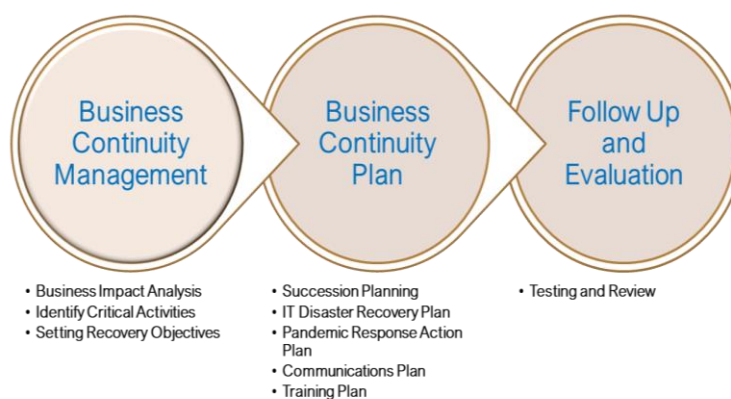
Business Continuity Management

Business Continuity Plan

Follow Up and Evaluation

- Business Impact Analysis
- Identify Critical Activities
- Setting Recovery Objectives

- Succession Planning
- IT Disaster Recovery Plan
- Pandemic Response Action Plan
- Communications Plan
- Training Plan

- Testing and Review